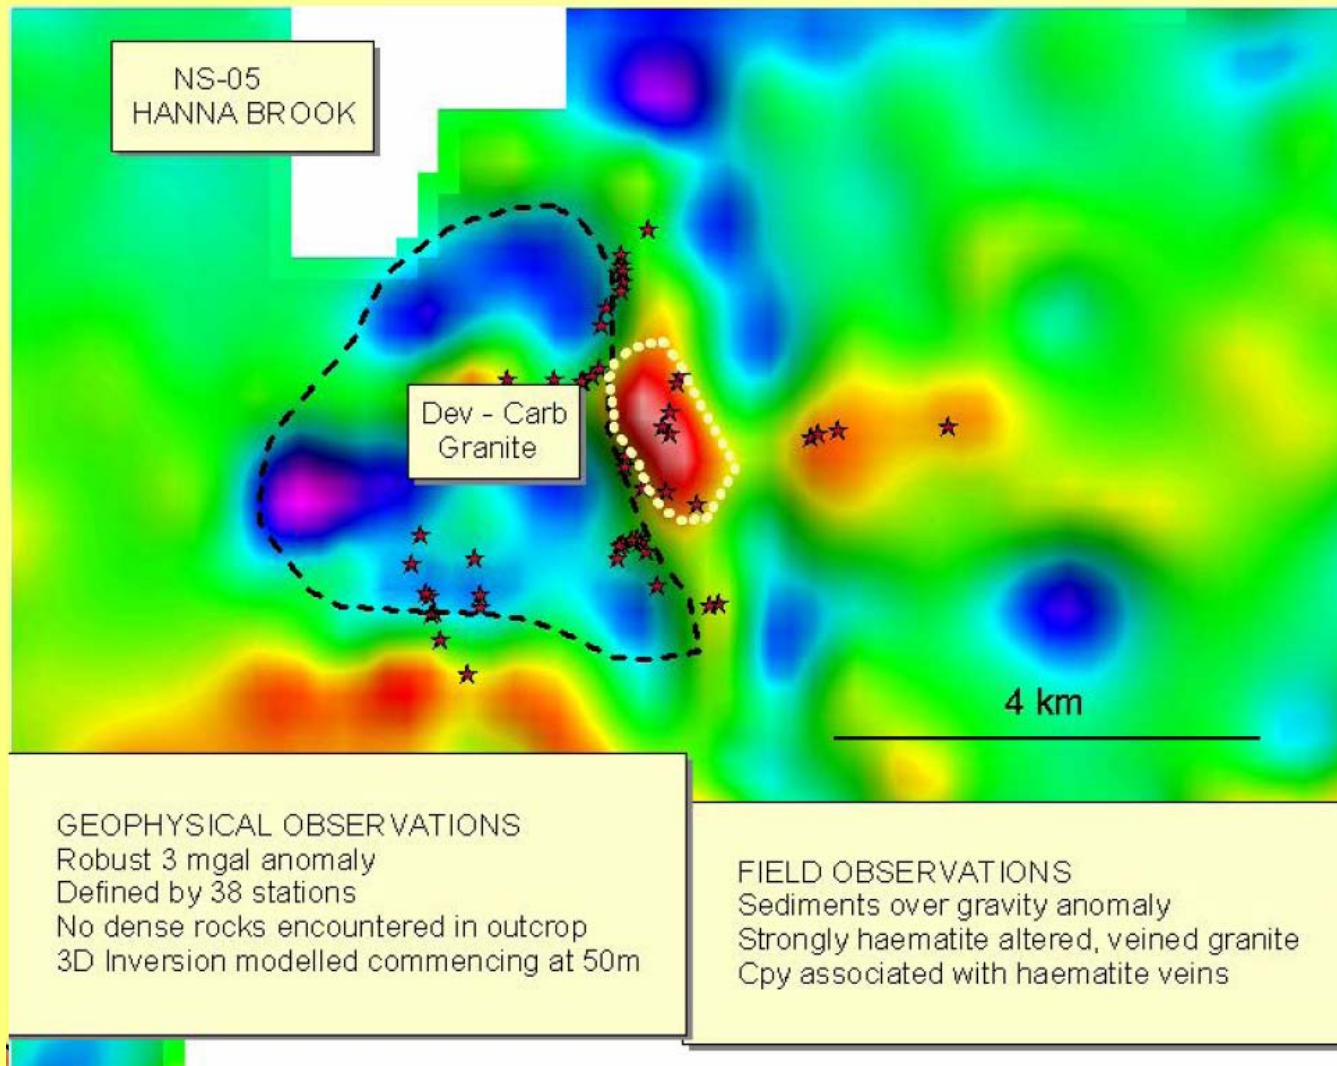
NS-05
HANNA BROOK

Dev - Carb
Granite

4 km

GEOPHYSICAL OBSERVATIONS
Robust 3 mgal anomaly
Defined by 38 stations
No dense rocks encountered in outcrop
3D Inversion modelled commencing at 50m

FIELD OBSERVATIONS
Sediments over gravity anomaly
Strongly haematite altered, veined granite
Cpy associated with haematite veins